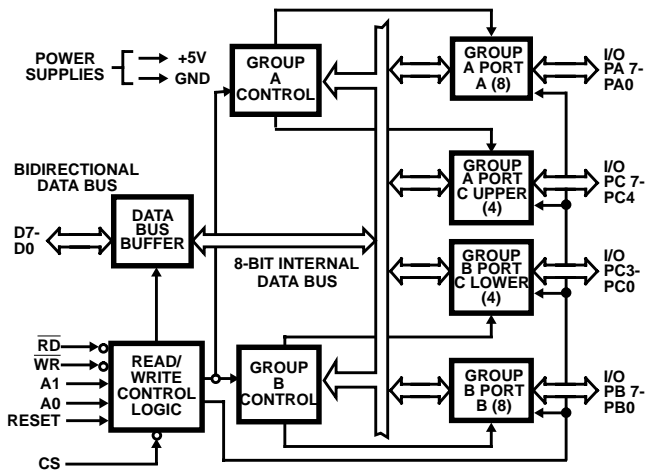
POWER SUPPLIES

+5V

GND

GROUP A CONTROL

GROUP A PORT A (8)

I/O PA 7-PA0

BIDIRECTIONAL DATA BUS

GROUP A PORT C UPPER (4)

I/O PC 7-PC4

D7-D0

DATA BUS BUFFER

8-BIT INTERNAL DATA BUS

GROUP B PORT C LOWER (4)

I/O PC3-PC0

$\overline{RD}$

$\overline{WR}$

A1

A0

RESET

READ/ WRITE CONTROL LOGIC

GROUP B CONTROL

GROUP B PORT B (8)

I/O PB 7-PB0

CS